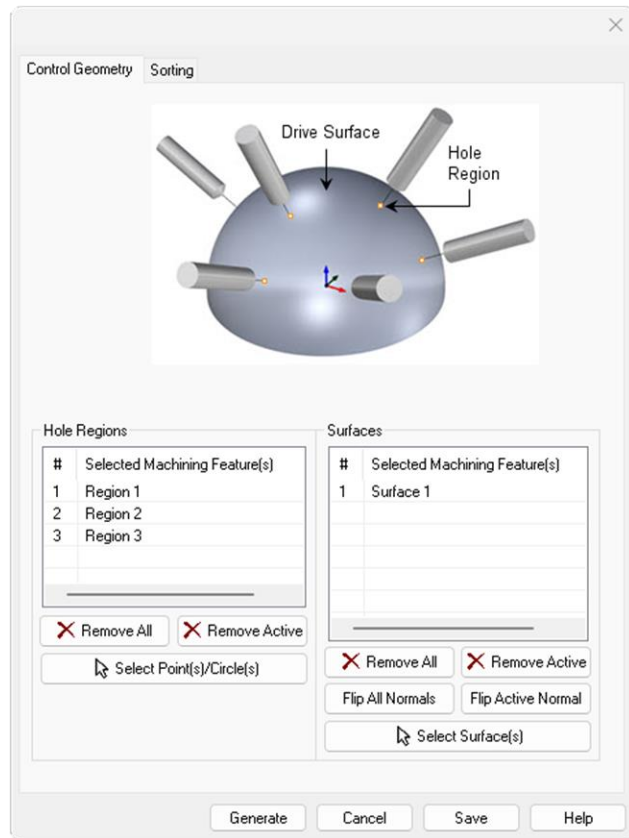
Control Geometry | Sorting

Drive Surface
Hole Region

Hole Regions

| # | Selected Machining Feature(s) |
|---|---|
| 1 | Region 1 |
| 2 | Region 2 |
| 3 | Region 3 |

Remove All
Remove Active
Select Point(s)/Circle(s)

Surfaces

| # | Selected Machining Feature(s) |
|---|---|
| 1 | Surface 1 |

Remove All
Remove Active
Flip All Normals
Flip Active Normal
Select Surface(s)

Generate
Cancel
Save
Help